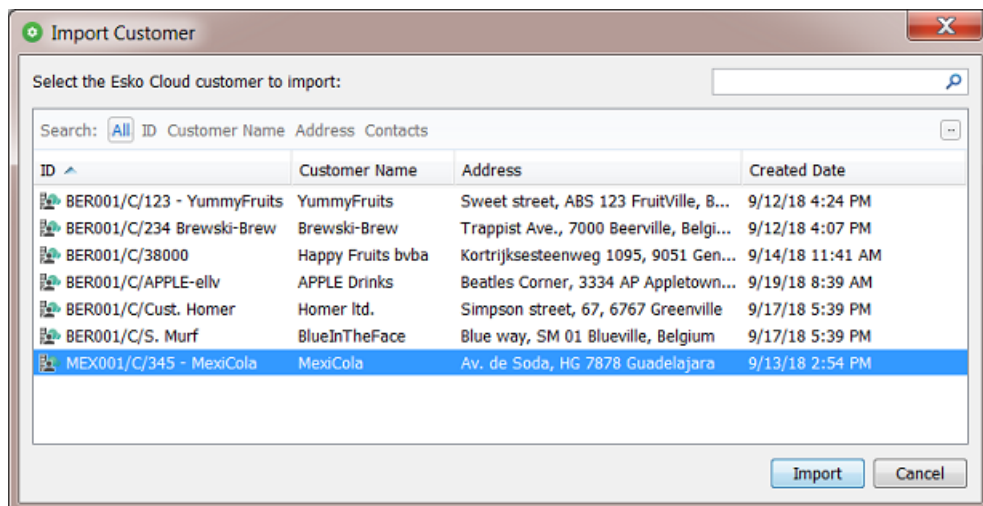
Import Customer

Select the Esko Cloud customer to import:

Search: All ID Customer Name Address Contacts

| ID | Customer Name | Address | Created Date |
|---|---|---|---|
| BER001/C/123 - YummyFruits | YummyFruits | Sweet street, ABS 123 FruitVille, B... | 9/12/18 4:24 PM |
| BER001/C/234 Brewski-Brew | Brewski-Brew | Trappist Ave., 7000 Beerville, Belgi... | 9/12/18 4:07 PM |
| BER001/C/38000 | Happy Fruits bvba | Kortrijksesteenweg 1095, 9051 Gen... | 9/14/18 11:41 AM |
| BER001/C/APPLE-ellv | APPLE Drinks | Beatles Corner, 3334 AP Appletown... | 9/19/18 8:39 AM |
| BER001/C/Cust. Homer | Homer ltd. | Simpson street, 67, 6767 Greenville | 9/17/18 5:39 PM |
| BER001/C/S. Murf | BlueInTheFace | Blue way, SM 01 Blueville, Belgium | 9/17/18 5:39 PM |
| MEX001/C/345 - MexiCola | MexiCola | Av. de Soda, HG 7878 Guadelajara | 9/13/18 2:54 PM |

Import Cancel